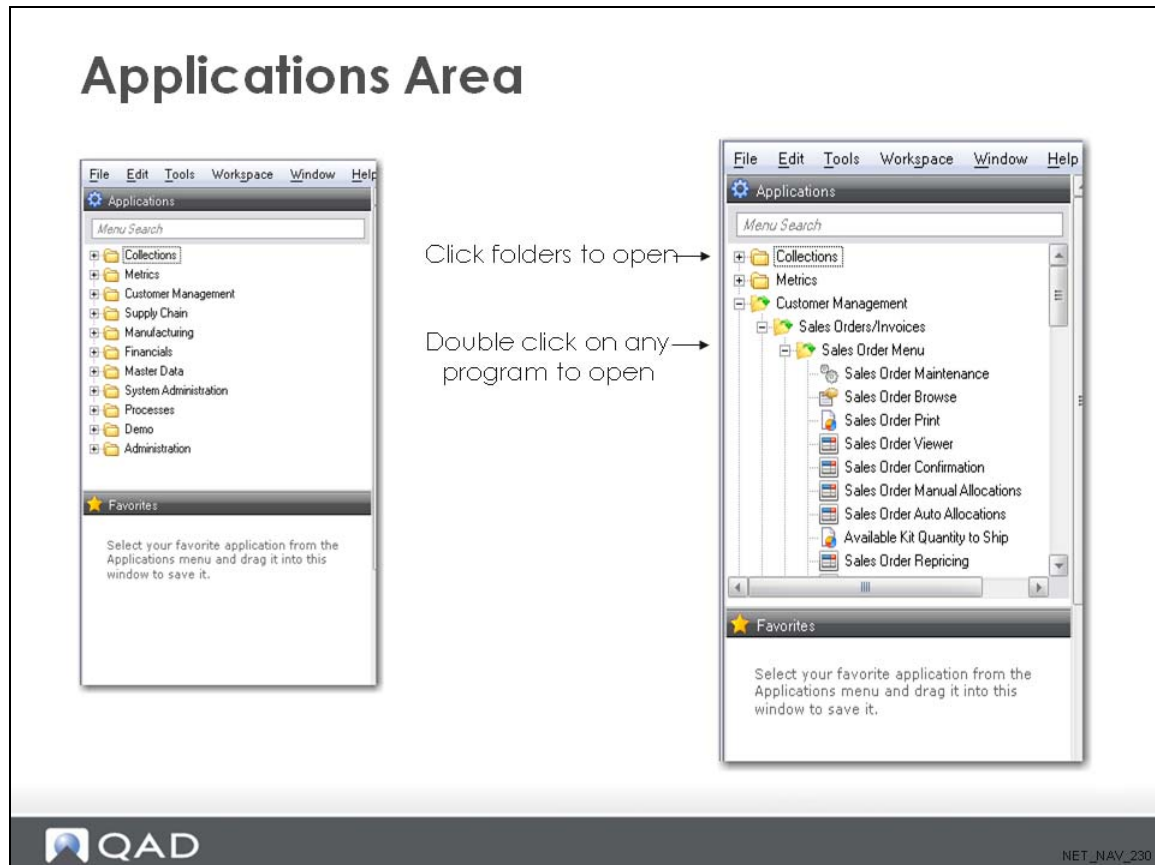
Applications Area

File Edit Tools Workspace Window Help

Applications

Menu Search

Collections
Metrics
Customer Management
Supply Chain
Manufacturing
Financials
Master Data
System Administration
Processes
Demo
Administration

Favorites

Select your favorite application from the Applications menu and drag it into this window to save it.

Click folders to open

Double click on any program to open

File Edit Tools Workspace Window Help

Applications

Menu Search

Collections
Metrics
Customer Management
Sales Orders/Invoices
Sales Order Menu
Sales Order Maintenance
Sales Order Browse
Sales Order Print
Sales Order Viewer
Sales Order Confirmation
Sales Order Manual Allocations
Sales Order Auto Allocations
Available Kit Quantity to Ship
Sales Order Repricing

Favorites

Select your favorite application from the Applications menu and drag it into this window to save it.

QAD

NET_NAV_230